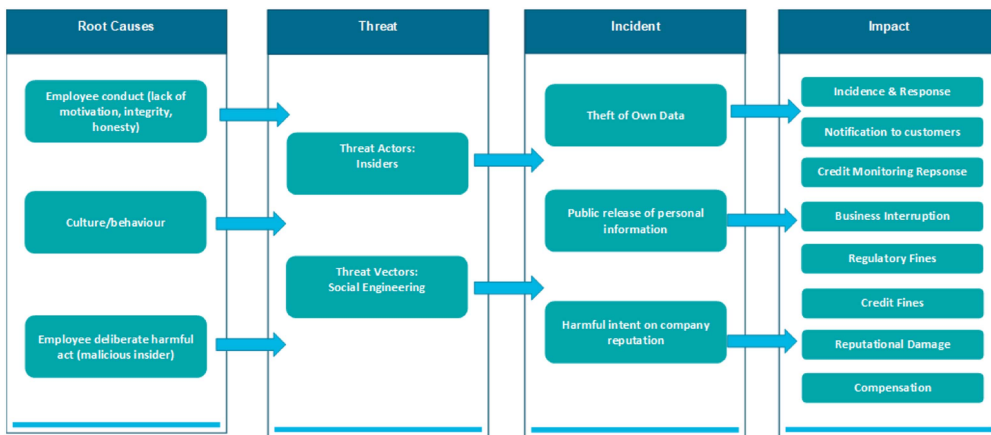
Root Causes

Employee conduct (lack of motivation, integrity, honesty)

Culture/behaviour

Employee deliberate harmful act (malicious insider)

Threat

Threat Actors: Insiders

Threat Vectors: Social Engineering

Incident

Theft of Own Data

Public release of personal information

Harmful intent on company reputation

Impact

Incidence & Response

Notification to customers

Credit Monitoring Repsonse

Business Interruption

Regulatory Fines

Credit Fines

Reputational Damage

Compensation